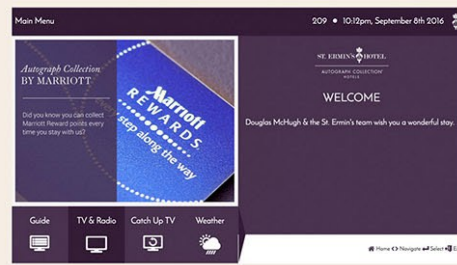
Main Menu

209 • 10:12pm, September 8th 2016

Autograph Collection BY MARRIOTT

Did you know you can collect Marriott Reward points every time you stay with us?

Marriott REWARDS step along the way

ST. ERMIN'S HOTEL
AUTOGRAPH COLLECTION HOTELS

WELCOME

Douglas McHugh & the St. Ermin's team wish you a wonderful stay.

Guide

TV & Radio

Catch Up TV

Weather

Home Navigate Select E